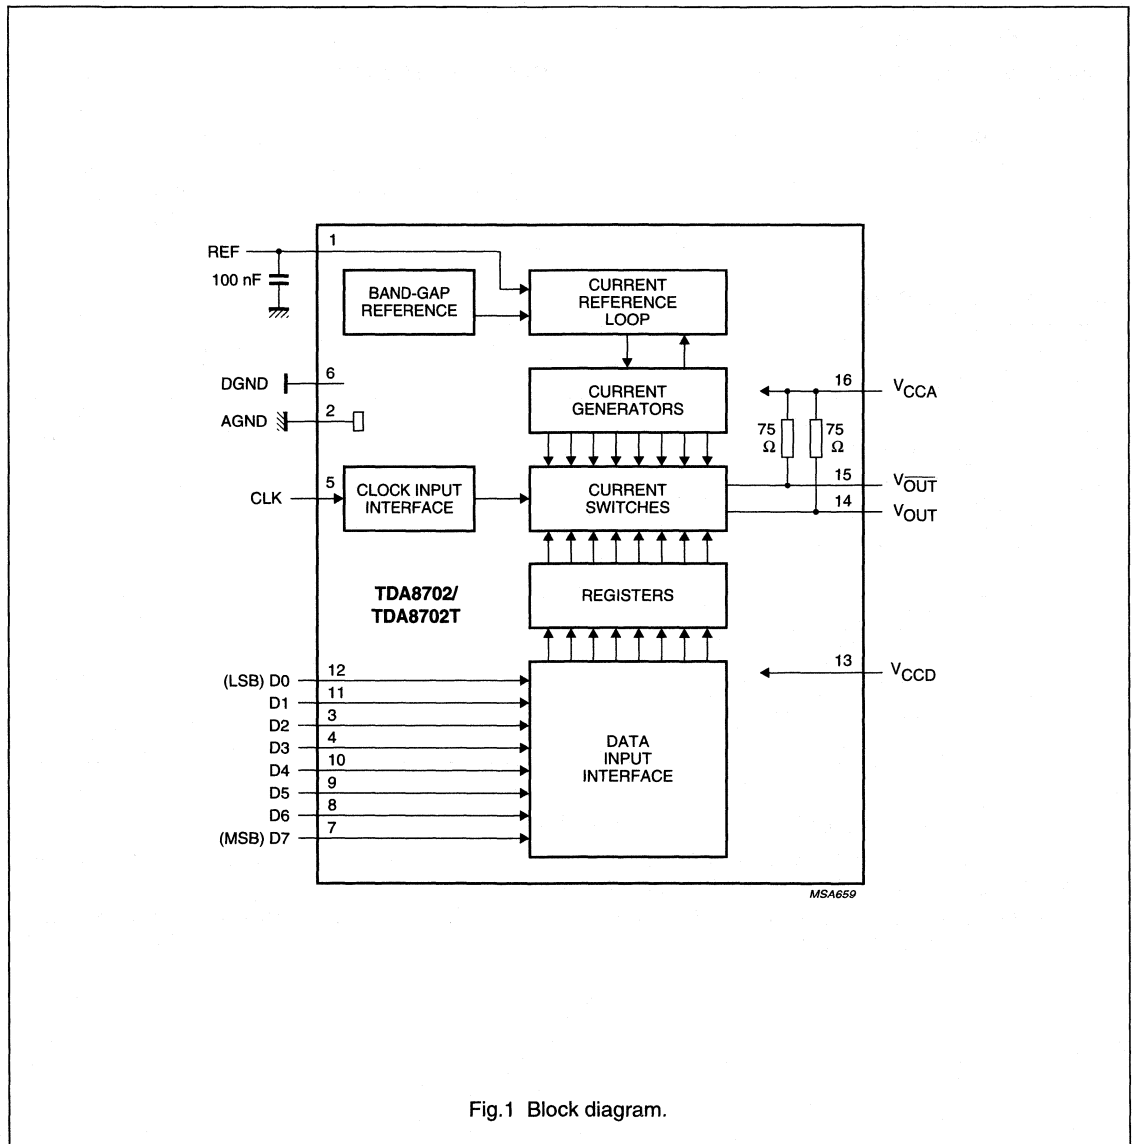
REF
1
100 nF
BAND-GAP REFERENCE
CURRENT REFERENCE LOOP
DGND
6
CURRENT GENERATORS
16
$V_{CCA}$
AGND
2
75 Ω
75 Ω
CLK
5
CLOCK INPUT INTERFACE
CURRENT SWITCHES
15
$V_{\overline{OUT}}$
14
$V_{OUT}$
TDA8702/ TDA8702T
REGISTERS
13
$V_{CCD}$
(LSB) D0
12
D1
11
D2
3
D3
4
D4
10
D5
9
D6
8
(MSB) D7
7
DATA INPUT INTERFACE
MSA659

Fig.1 Block diagram.